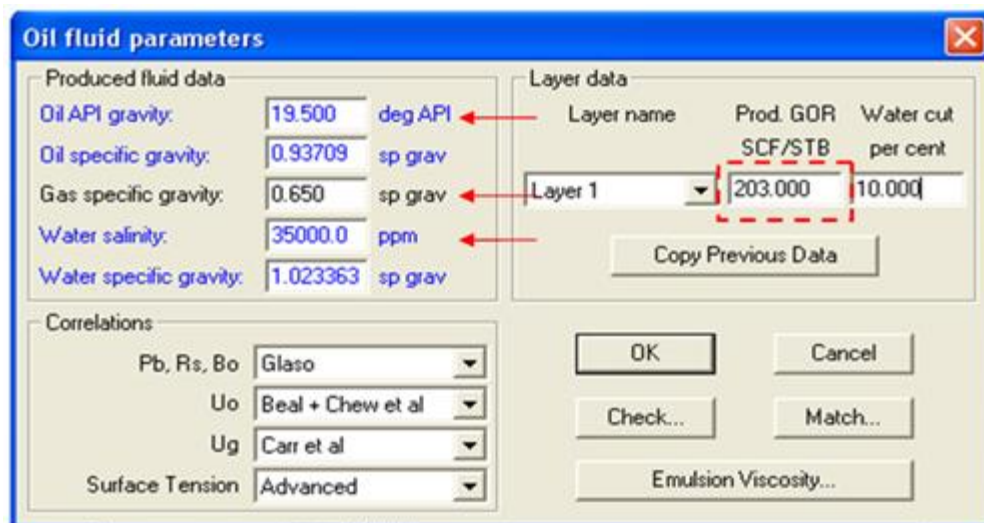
Oil fluid parameters

Produced fluid data

Oil API gravity: 19.500 deg API

Oil specific gravity: 0.93709 sp grav

Gas specific gravity: 0.650 sp grav

Water salinity: 35000.0 ppm

Water specific gravity: 1.023363 sp grav

Layer data

| Layer name | Prod. GOR SCF/STB | Water cut per cent |
|---|---|---|
| Layer 1 | 203.000 | 10.000 |

Copy Previous Data

Correlations

Pb, Rs, Bo Glaso

Uo Beal + Chew et al

Ug Carr et al

Surface Tension Advanced

OK

Cancel

Check...

Match...

Emulsion Viscosity...